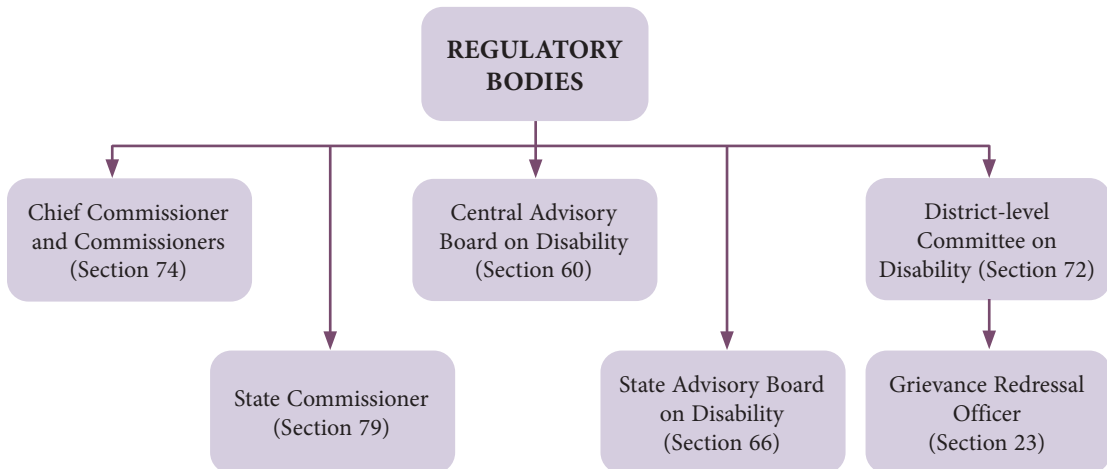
REGULATORY BODIES

Chief Commissioner and Commissioners (Section 74)

State Commissioner (Section 79)

Central Advisory Board on Disability (Section 60)

State Advisory Board on Disability (Section 66)

District-level Committee on Disability (Section 72)

Grievance Redressal Officer (Section 23)